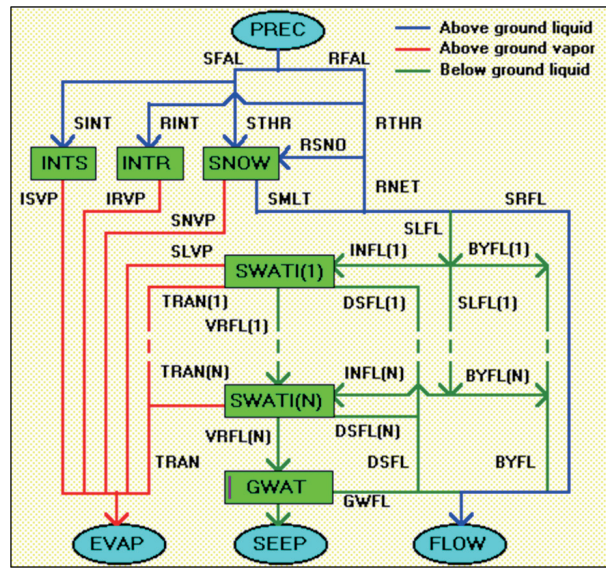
PREC
Above ground liquid
Above ground vapor
Below ground liquid
SFAL
RFAL
SINT
RINT
STHR
RTHR
RSNO
INTS
INTR
SNOW
ISVP
IRVP
SMLT
RNET
SNVP
SLFL
SRFL
SLVP
SWATI(1)
INFL(1)
BYFL(1)
TRAN(1)
DSFL(1)
SLFL(1)
VRFL(1)
TRAN(N)
INFL(N)
BYFL(N)
SWATI(N)
VRFL(N)
DSFL(N)
TRAN
DSFL
BYFL
GWAT
GWFL
EVAP
SEEP
FLOW